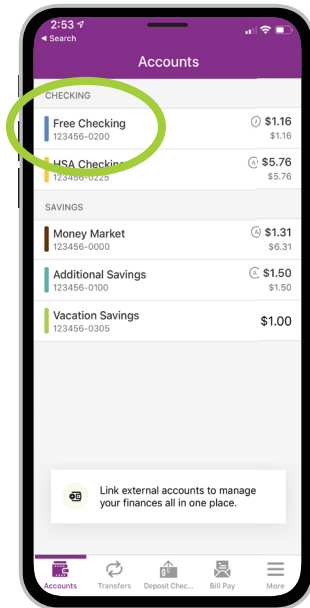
2:53
◂ Search

Accounts

CHECKING

Free Checking
123456-0200
$1.16
$1.16

HSA Checking
123456-0225
$5.76
$5.76

SAVINGS

Money Market
123456-0000
$1.31
$6.31

Additional Savings
123456-0100
$1.50
$1.50

Vacation Savings
123456-0305
$1.00

Link external accounts to manage your finances all in one place.

Accounts
Transfers
Deposit Chec...
Bill Pay
More